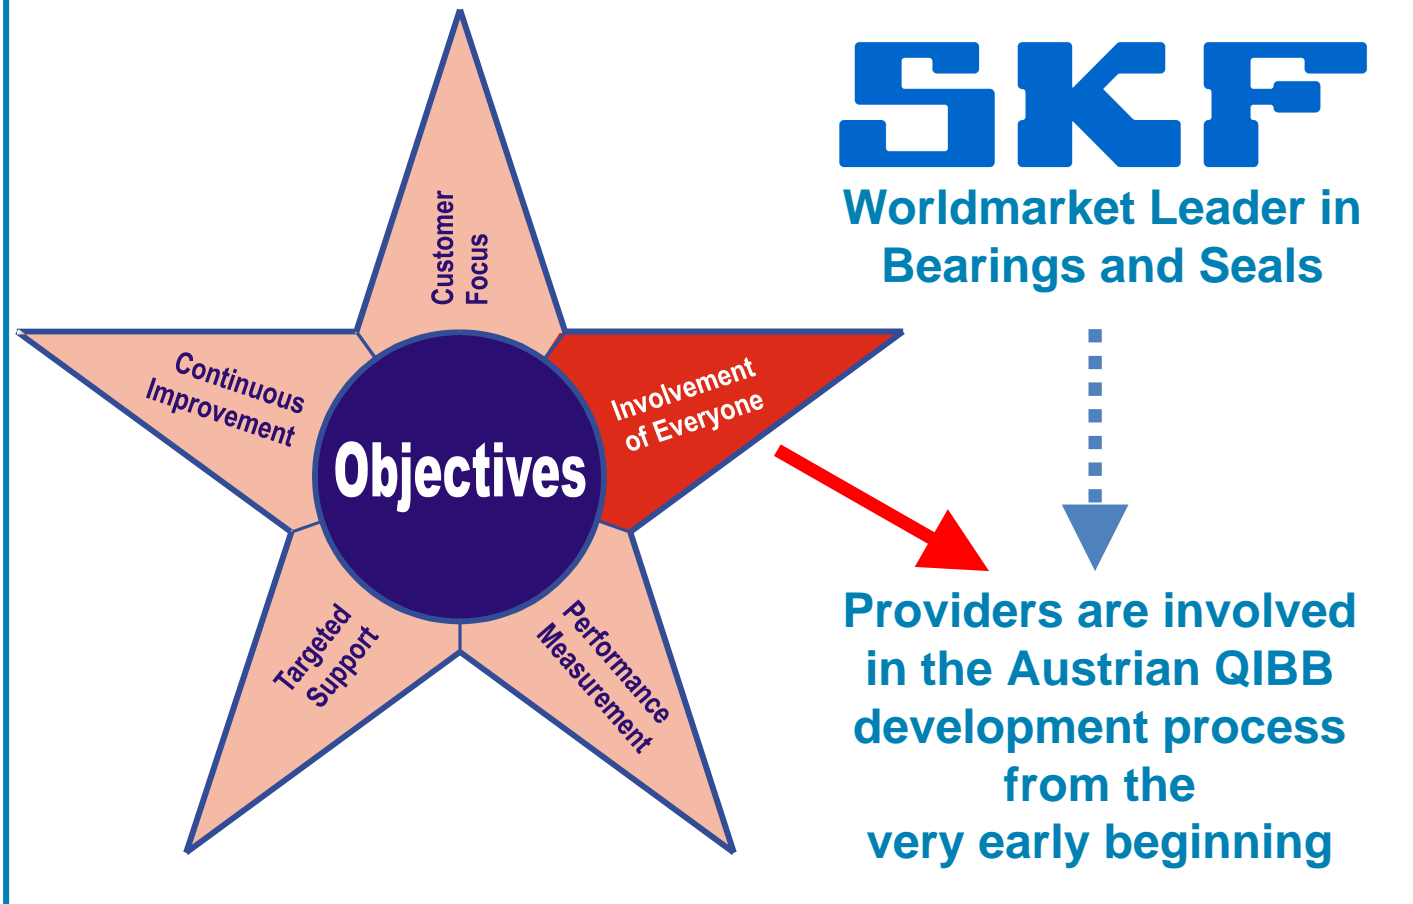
Customer Focus

Continuous Improvement

Involvement of Everyone

Objectives

Targeted Support

Performance Measurement

SKF

Worldmarket Leader in Bearings and Seals

Providers are involved in the Austrian QIBB development process from the very early beginning